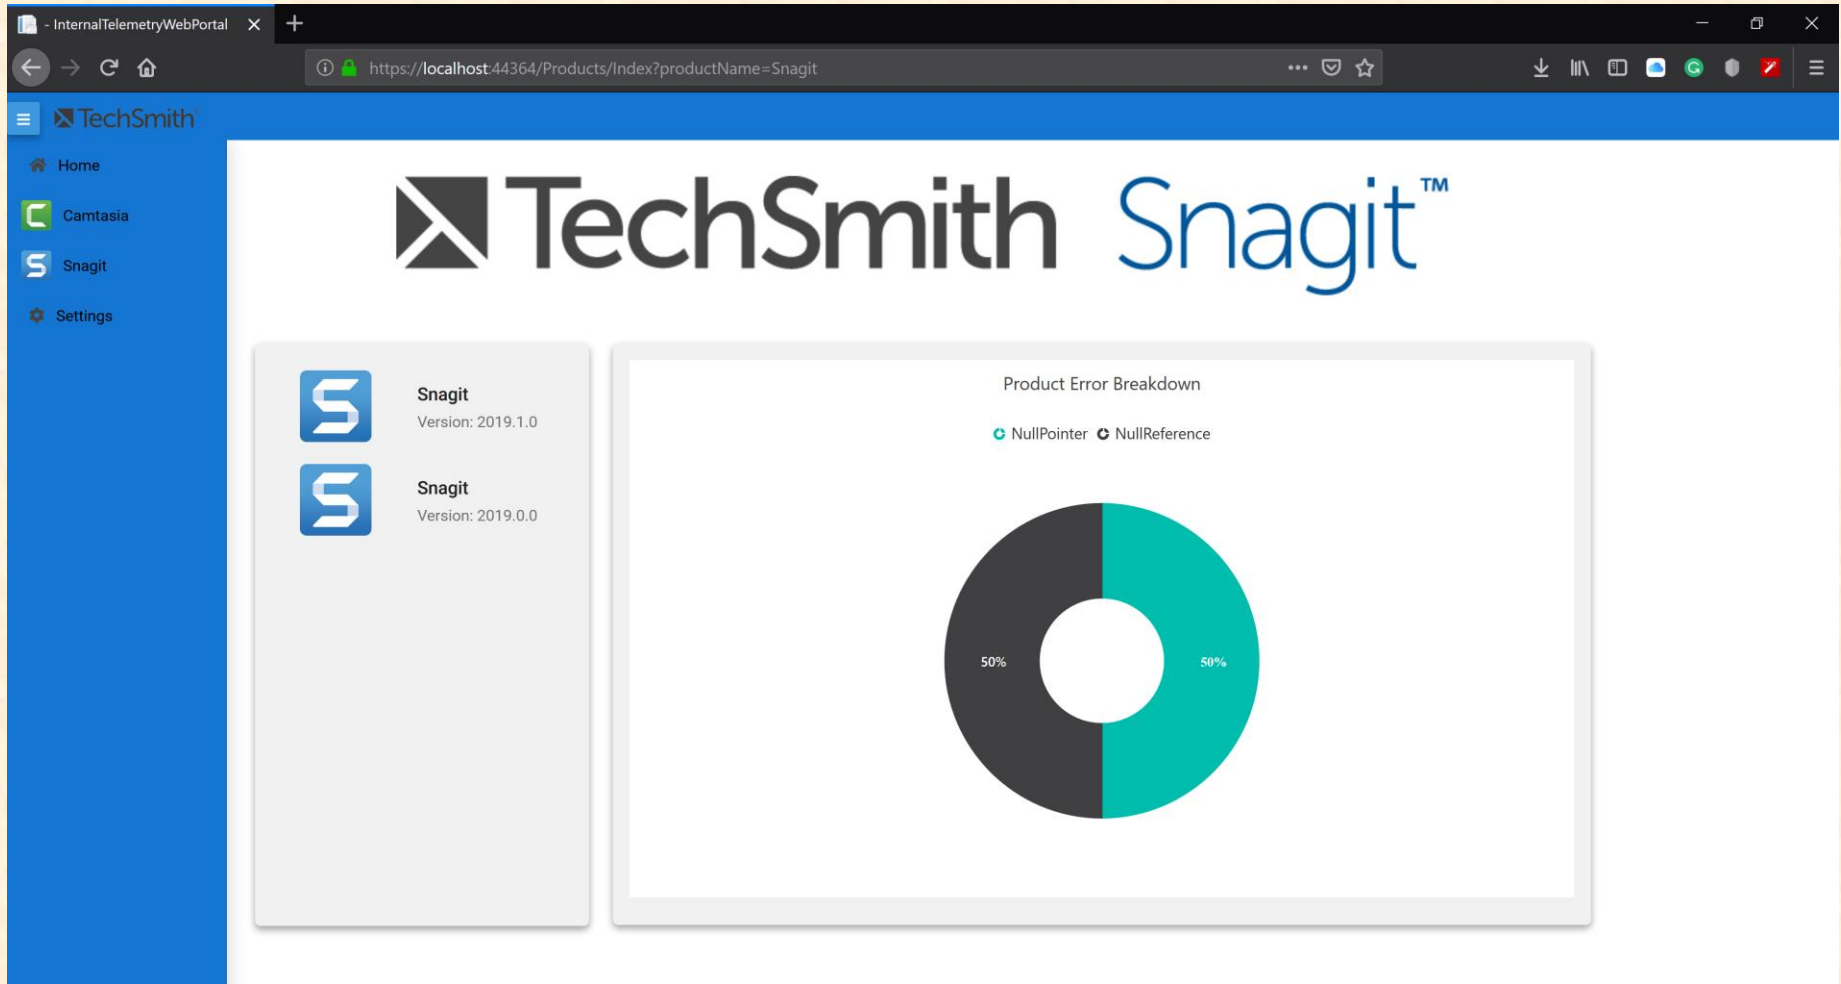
- InternalTelemetryWebPortal

https://localhost:44364/Products/Index?productName=Snagit

TechSmith

Home

Camtasia

Snagit

Settings

TechSmith Snagit™

Snagit
Version: 2019.1.0

Snagit
Version: 2019.0.0

Product Error Breakdown

NullPointer NullReference

50%

50%